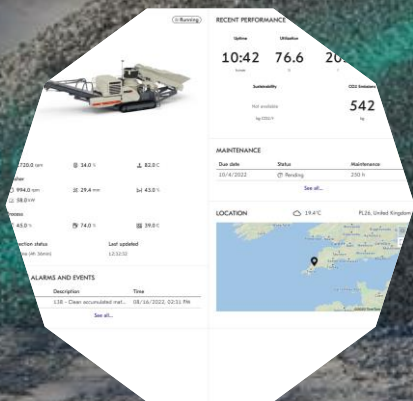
Running

RECENT PERFORMANCE

Uptime
10:42
Utilization
76.6
20

Sustainability
Not available
kg CO2/t

CO2 Emissions
542
kg

720.0 rpm
14.0
82.0 C

994.0 rpm
29.4 mm
43.0
58.0 kW

43.0
74.0
39.0 C

Connection status
Last updated

ALARMS AND EVENTS

| | Description | Time |
|---|---|---|
| | 13B - Clean accumulated mat... | 08/16/2022, 02:51 PM |

See all...

MAINTENANCE

| Due date | Status | Maintenance |
|---|---|---|
| 10/4/2022 | Pending | 250 h |

See all...

LOCATION
19.4°C
PL26, United Kingdom